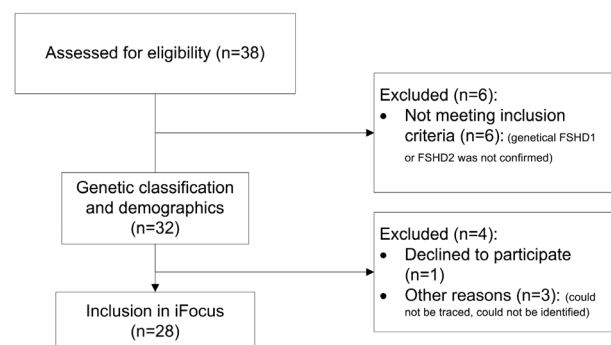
Assessed for eligibility (n=38)

Excluded (n=6):
• Not meeting inclusion criteria (n=6): (genetical FSHD1 or FSHD2 was not confirmed)

Genetic classification and demographics (n=32)

Excluded (n=4):
• Declined to participate (n=1)
• Other reasons (n=3): (could not be traced, could not be identified)

Inclusion in iFocus (n=28)